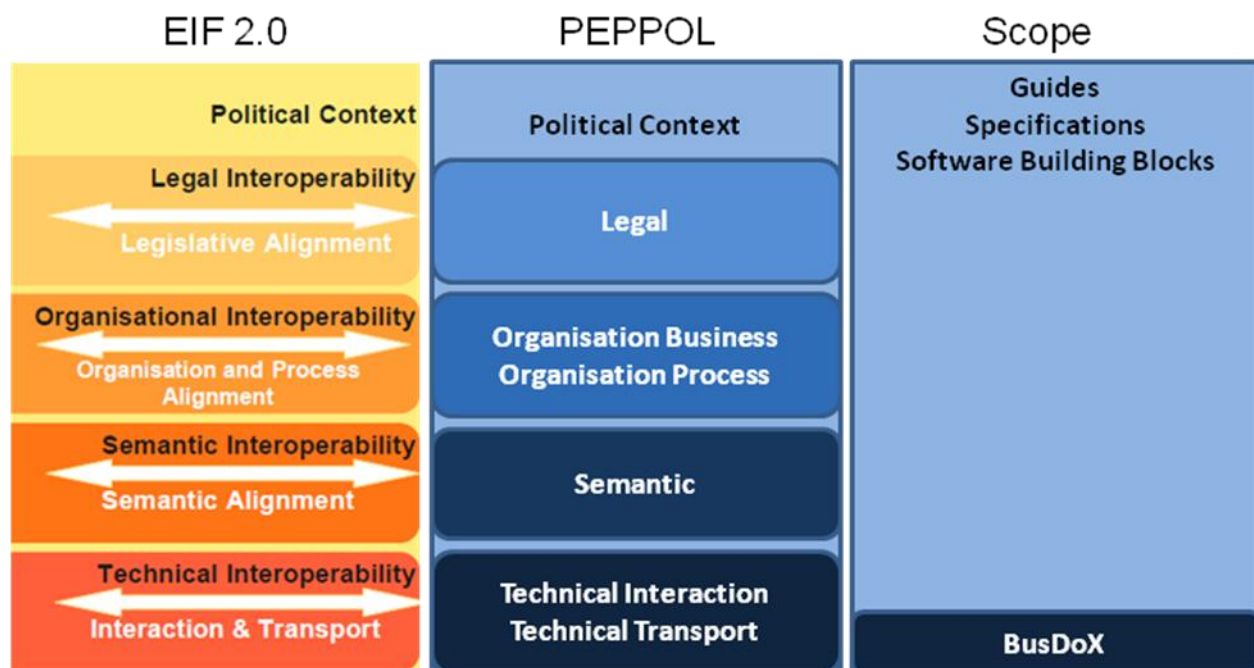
EIF 2.0

Political Context

Legal Interoperability

Legislative Alignment

Organisational Interoperability

Organisation and Process Alignment

Semantic Interoperability

Semantic Alignment

Technical Interoperability

Interaction & Transport

PEPPOL

Political Context

Legal

Organisation Business
Organisation Process

Semantic

Technical Interaction
Technical Transport

Scope

Guides
Specifications
Software Building Blocks

BusDoX